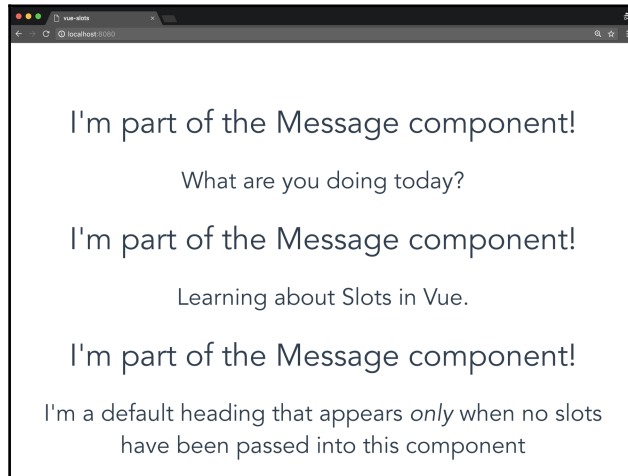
vue-slots
localhost:8080

I'm part of the Message component!

What are you doing today?

I'm part of the Message component!

Learning about Slots in Vue.

I'm part of the Message component!

I'm a default heading that appears *only* when no slots have been passed into this component